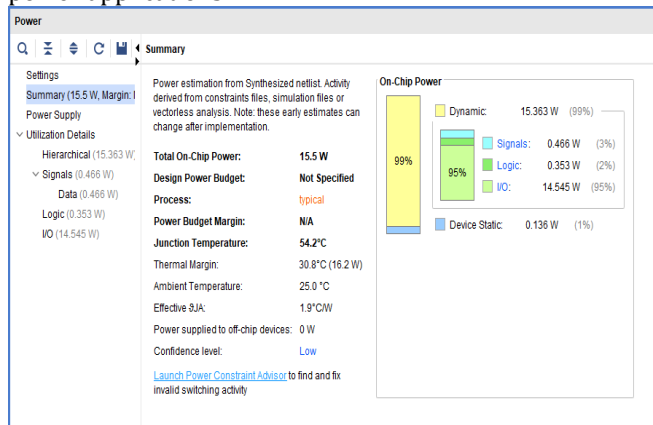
Power

Settings
Summary (15.5 W, Margin: I
Power Supply
Utilization Details
Hierarchical (15.363 W)
Signals (0.466 W)
Data (0.466 W)
Logic (0.353 W)
I/O (14.545 W)

Summary

Power estimation from Synthesized netlist. Activity derived from constraints files, simulation files or vectorless analysis. Note: these early estimates can change after implementation.

| | |
|---|---|
| Total On-Chip Power: | 15.5 W |
| Design Power Budget: | Not Specified |
| Process: | typical |
| Power Budget Margin: | N/A |
| Junction Temperature: | 54.2°C |
| Thermal Margin: | 30.8°C (16.2 W) |
| Ambient Temperature: | 25.0 °C |
| Effective ϑJA: | 1.9°C/W |
| Power supplied to off-chip devices: | 0 W |
| Confidence level: | Low |

Launch Power Constraint Advisor to find and fix invalid switching activity

On-Chip Power

99%
Dynamic: 15.363 W (99%)
95%
Signals: 0.466 W (3%)
Logic: 0.353 W (2%)
I/O: 14.545 W (95%)
Device Static: 0.136 W (1%)